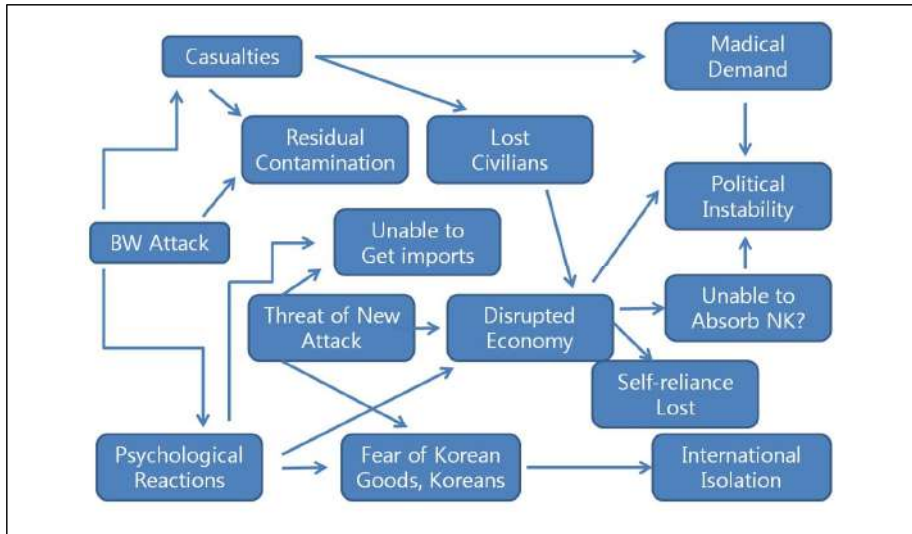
Casualties

Madical Demand

Residual Contamination

Lost Civilians

Political Instability

BW Attack

Unable to Get imports

Threat of New Attack

Disrupted Economy

Unable to Absorb NK?

Self-reliance Lost

Psychological Reactions

Fear of Korean Goods, Koreans

International Isolation